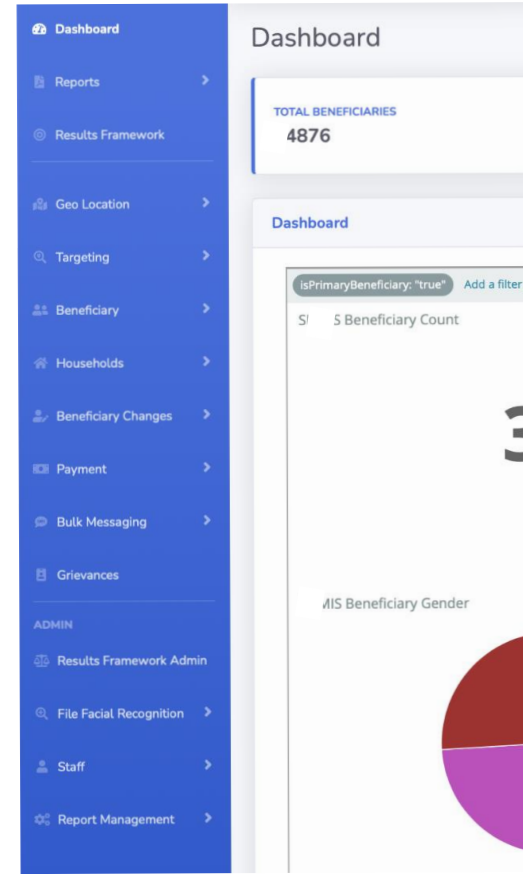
Dashboard

Reports

Results Framework

Geo Location

Targeting

Beneficiary

Households

Beneficiary Changes

Payment

Bulk Messaging

Grievances

ADMIN

Results Framework Admin

File Facial Recognition

Staff

Report Management

Dashboard

TOTAL BENEFICIARIES

4876

Dashboard

isPrimaryBeneficiary: "true"  Add a filter

S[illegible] 5 Beneficiary Count

3

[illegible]MIS Beneficiary Gender